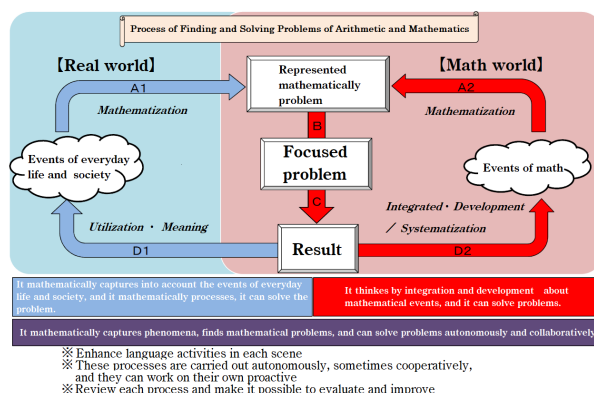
Process of Finding and Solving Problems of Arithmetic and Mathematics

【Real world】

【Math world】

Represented mathematically problem

A1

Mathematization

A2

Mathematization

B

Focused problem

Events of everyday life and society

Events of math

C

Utilization・ Meaning

Integrated・ Development ／ Systematization

D1

Result

D2

It mathematically captures into account the events of everyday life and society, and it mathematically processes, it can solve the problem.

It thinkes by integration and development about mathematical events, and it can solve problems.

It mathematically captures phenomena, finds mathematical problems, and can solve problems autonomously and collaboratively

※Enhance language activities in each scene
※These processes are carried out autonomously, sometimes cooperatively, and they can work on their own proactive
※Review each process and make it possible to evaluate and improve